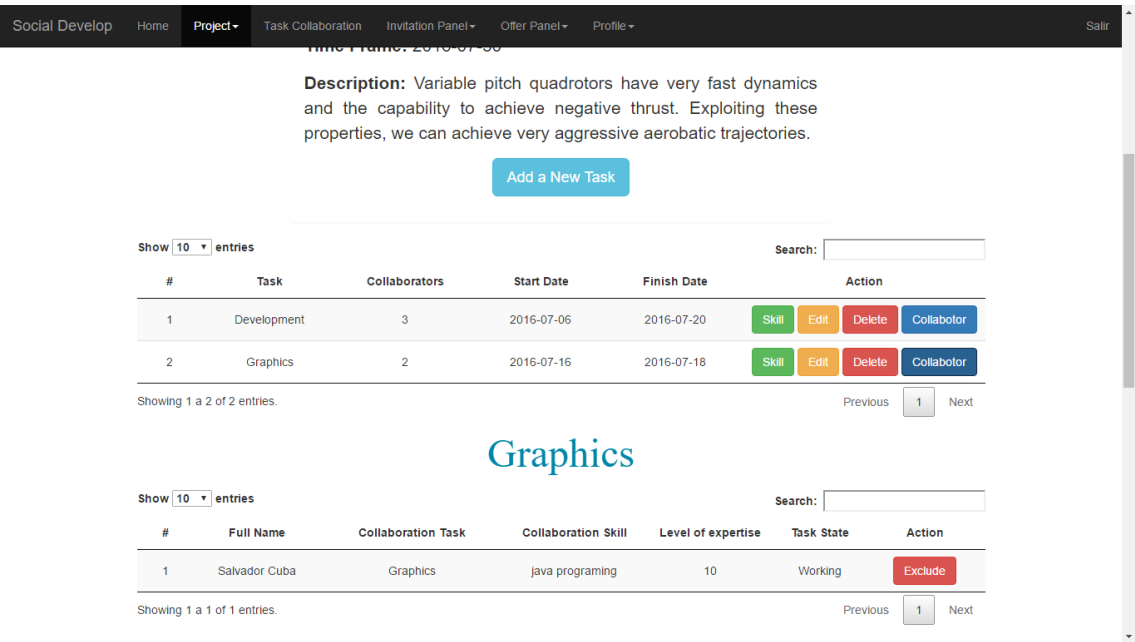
Social Develop Home Project▾ Task Collaboration Invitation Panel▾ Offer Panel▾ Profile▾ Salir

Time Frame: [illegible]

Description: Variable pitch quadrotors have very fast dynamics and the capability to achieve negative thrust. Exploiting these properties, we can achieve very aggressive aerobatic trajectories.

Add a New Task

Show 10 entries

Search:

| # | Task | Collaborators | Start Date | Finish Date | Action |
|---|---|---|---|---|---|
| 1 | Development | 3 | 2016-07-06 | 2016-07-20 | Skill Edit Delete Collabotor |
| 2 | Graphics | 2 | 2016-07-16 | 2016-07-18 | Skill Edit Delete Collabotor |

Showing 1 a 2 of 2 entries.

Previous 1 Next

Graphics

Show 10 entries

Search:

| # | Full Name | Collaboration Task | Collaboration Skill | Level of expertise | Task State | Action |
|---|---|---|---|---|---|---|
| 1 | Salvador Cuba | Graphics | java programing | 10 | Working | Exclude |

Showing 1 a 1 of 1 entries.

Previous 1 Next